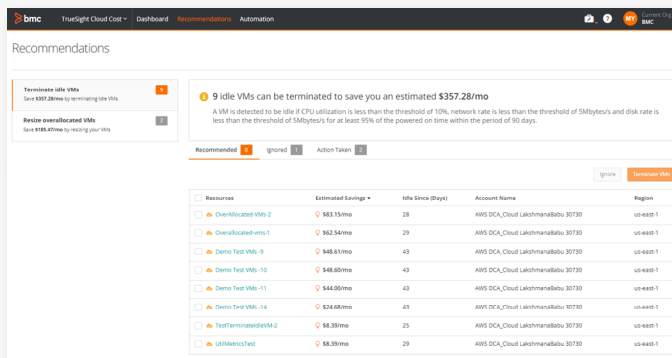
bmc | TrueSight Cloud Cost | Dashboard | Recommendations | Automation

MY Current Org BMC

Recommendations

Terminate idle VMs 9
Save $357.28/mo by terminating idle VMs

Resize overallocated VMs 2
Save $185.47/mo by resizing your VMs

9 idle VMs can be terminated to save you an estimated $357.28/mo

A VM is detected to be idle if CPU utilization is less than the threshold of 10%, network rate is less than the threshold of 5Mbytes/s and disk rate is less than the threshold of 5Mbytes/s for at least 95% of the powered on time within the period of 90 days.

Recommended 9 | Ignored 1 | Action Taken 2

Ignore | Terminate VMs

| Resources | Estimated Savings | Idle Since (Days) | Account Name | Region |
|---|---|---|---|---|
| OverAllocated-VMs-2 | $83.15/mo | 28 | AWS DCA_Cloud LakshmanaBabu 30730 | us-east-1 |
| Overallocated-vms-1 | $62.54/mo | 29 | AWS DCA_Cloud LakshmanaBabu 30730 | us-east-1 |
| Demo Test VMs -9 | $48.61/mo | 43 | AWS DCA_Cloud LakshmanaBabu 30730 | us-east-1 |
| Demo Test VMs -10 | $48.60/mo | 43 | AWS DCA_Cloud LakshmanaBabu 30730 | us-east-1 |
| Demo Test VMs -11 | $44.00/mo | 43 | AWS DCA_Cloud LakshmanaBabu 30730 | us-east-1 |
| Demo Test VMs -14 | $24.68/mo | 43 | AWS DCA_Cloud LakshmanaBabu 30730 | us-east-1 |
| TestTerminateIdleVM-2 | $8.39/mo | 25 | AWS DCA_Cloud LakshmanaBabu 30730 | us-east-1 |
| UtilMetricsTest | $8.39/mo | 29 | AWS DCA_Cloud LakshmanaBabu 30730 | us-east-1 |